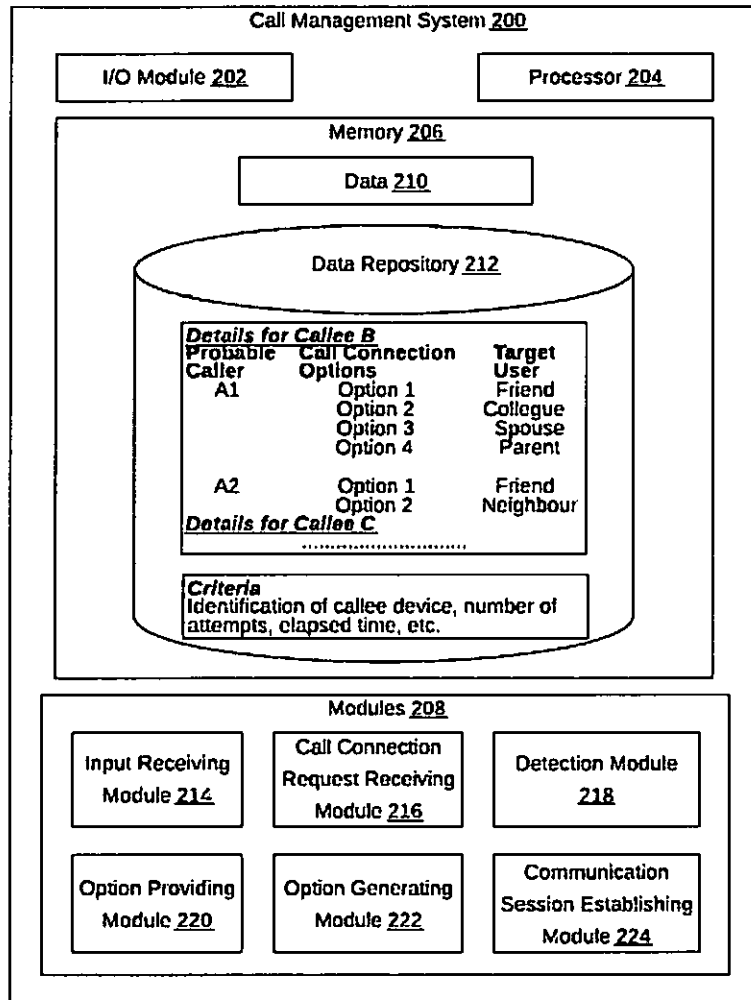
Call Management System 200

I/O Module 202

Processor 204

Memory 206

Data 210

Data Repository 212

Details for Callee B

| Probable Caller | Call Connection Options | Target User |
|---|---|---|
| A1 | Option 1 | Friend |
| | Option 2 | Collegue |
| | Option 3 | Spouse |
| | Option 4 | Parent |
| A2 | Option 1 | Friend |
| | Option 2 | Neighbour |

Details for Callee C

..........................

Criteria
Identification of callee device, number of attempts, elapsed time, etc.

Modules 208

Input Receiving Module 214

Call Connection Request Receiving Module 216

Detection Module 218

Option Providing Module 220

Option Generating Module 222

Communication Session Establishing Module 224